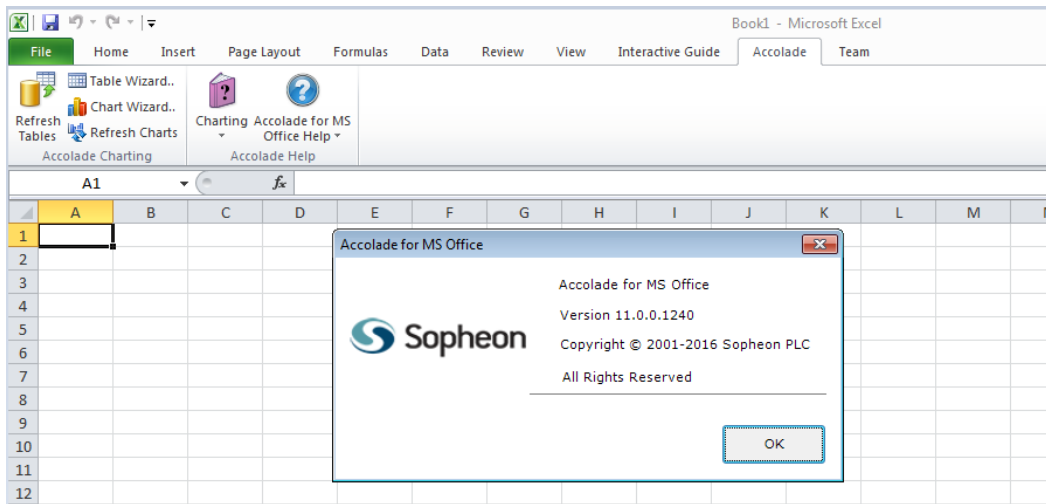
Book1 - Microsoft Excel

File | Home | Insert | Page Layout | Formulas | Data | Review | View | Interactive Guide | Accolade | Team

Refresh Tables
Table Wizard..
Chart Wizard..
Refresh Charts
Accolade Charting

Charting
Accolade for MS Office Help
Accolade Help

A1
$f_x$

| | A | B | C | D | E | F | G | H | I | J | K | L | M |
|---|---|---|---|---|---|---|---|---|---|---|---|---|---|
| 1 | | | | | | | | | | | | | |
| 2 | | | | | | | | | | | | | |
| 3 | | | | | | | | | | | | | |
| 4 | | | | | | | | | | | | | |
| 5 | | | | | | | | | | | | | |
| 6 | | | | | | | | | | | | | |
| 7 | | | | | | | | | | | | | |
| 8 | | | | | | | | | | | | | |
| 9 | | | | | | | | | | | | | |
| 10 | | | | | | | | | | | | | |
| 11 | | | | | | | | | | | | | |
| 12 | | | | | | | | | | | | | |

Accolade for MS Office

Sopheon

Accolade for MS Office
Version 11.0.0.1240
Copyright © 2001-2016 Sopheon PLC
All Rights Reserved

OK